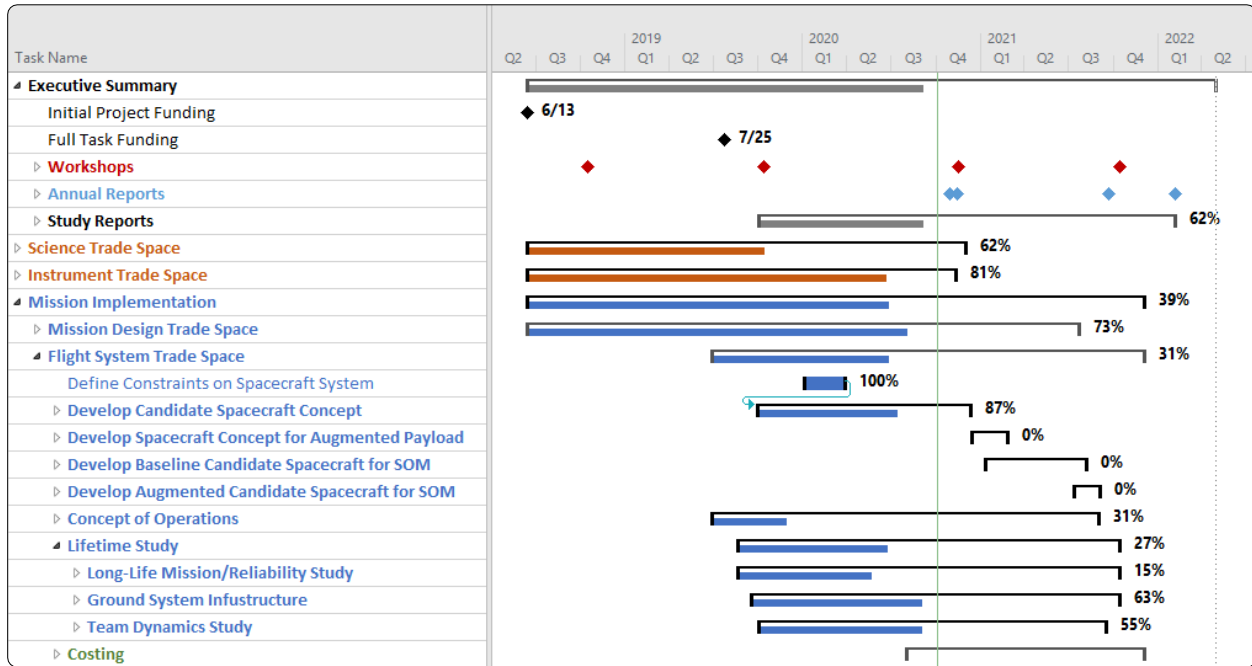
| Task Name |
|---|
| Executive Summary |
| Initial Project Funding |
| Full Task Funding |
| Workshops |
| Annual Reports |
| Study Reports |
| Science Trade Space |
| Instrument Trade Space |
| Mission Implementation |
| Mission Design Trade Space |
| Flight System Trade Space |
| Define Constraints on Spacecraft System |
| Develop Candidate Spacecraft Concept |
| Develop Spacecraft Concept for Augmented Payload |
| Develop Baseline Candidate Spacecraft for SOM |
| Develop Augmented Candidate Spacecraft for SOM |
| Concept of Operations |
| Lifetime Study |
| Long-Life Mission/Reliability Study |
| Ground System Infustructure |
| Team Dynamics Study |
| Costing |

2019 2020 2021 2022
Q2 Q3 Q4 Q1 Q2 Q3 Q4 Q1 Q2 Q3 Q4 Q1 Q2 Q3 Q4 Q1 Q2

6/13
7/25
62%
62%
81%
39%
73%
31%
100%
87%
0%
0%
0%
31%
27%
15%
63%
55%